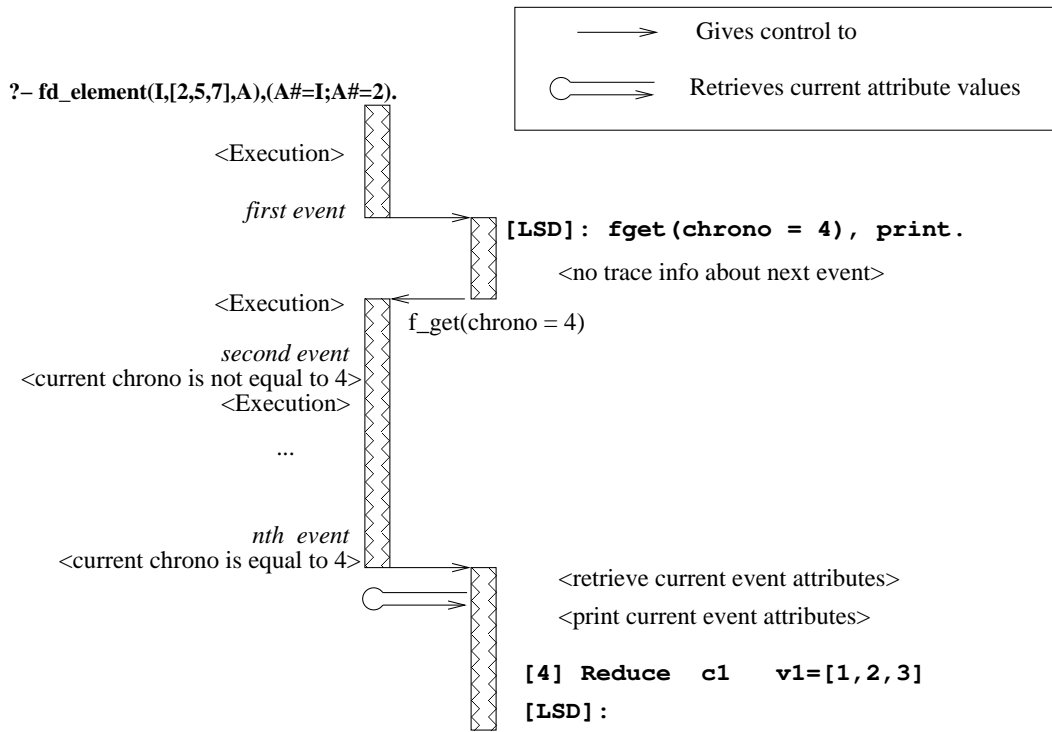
Gives control to

Retrieves current attribute values

?– fd_element(I,[2,5,7],A),(A#=I;A#=2).

<Execution>

*first event*

[LSD]: fget(chrono = 4), print.

<no trace info about next event>

<Execution>

f_get(chrono = 4)

*second event*
<current chrono is not equal to 4>
<Execution>

...

*nth event*
<current chrono is equal to 4>

<retrieve current event attributes>

<print current event attributes>

[4] Reduce c1 v1=[1,2,3]

[LSD]: